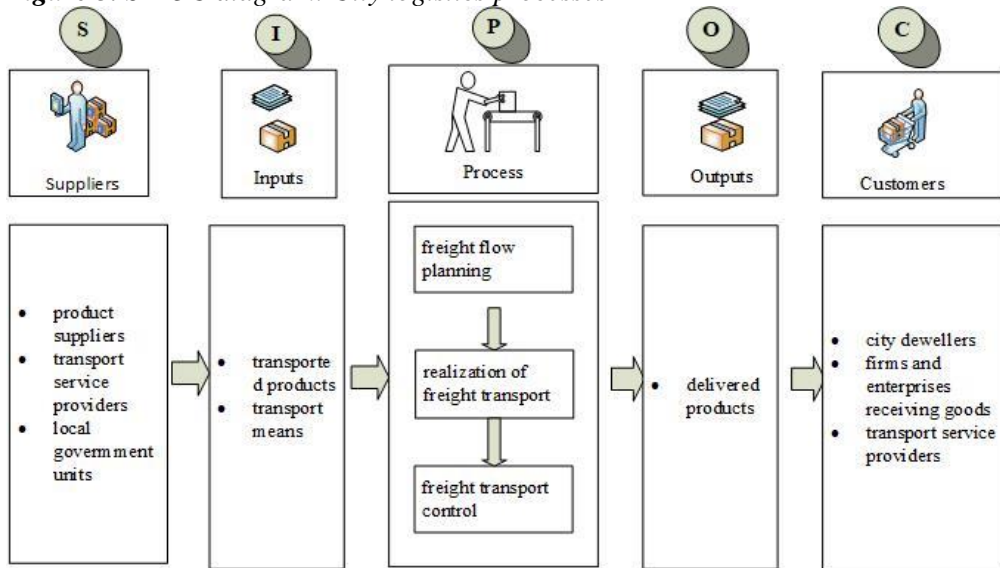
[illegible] SIPOC diagram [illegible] City logistics processes

S

Suppliers

I

Inputs

P

Process

O

Outputs

C

Customers

- product suppliers
- transport service providers
- local goverm ment units

- transported products
- transport means

freight flow planning

realization of freight transport

freight transport control

- delivered products

- city dewellers
- firms and enterprises receiving goods
- transport service providers